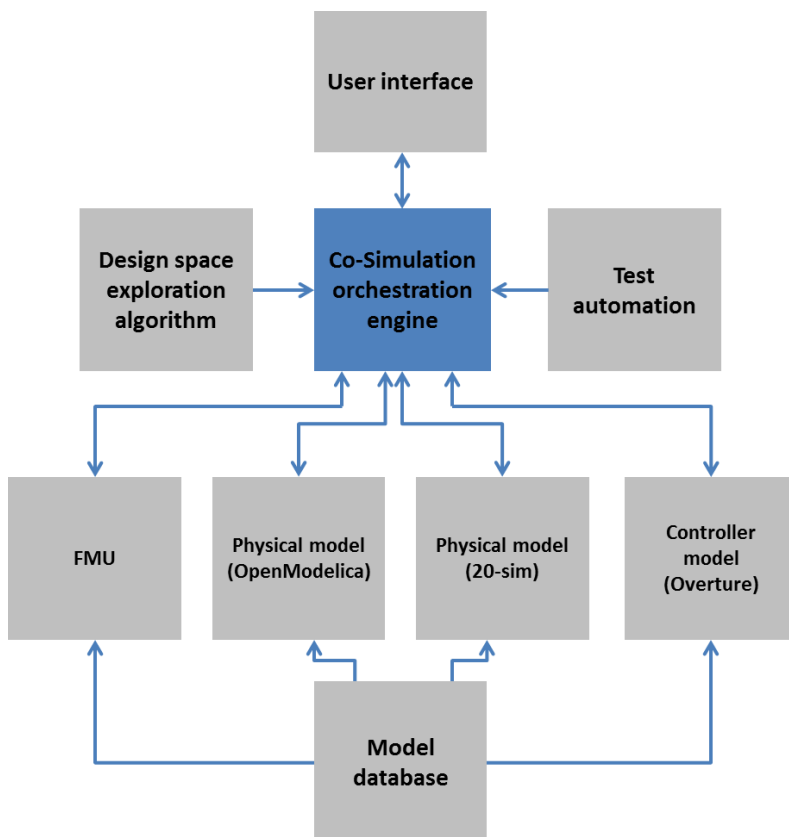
User interface

Design space exploration algorithm

Co-Simulation orchestration engine

Test automation

FMU

Physical model (OpenModelica)

Physical model (20-sim)

Controller model (Overture)

Model database